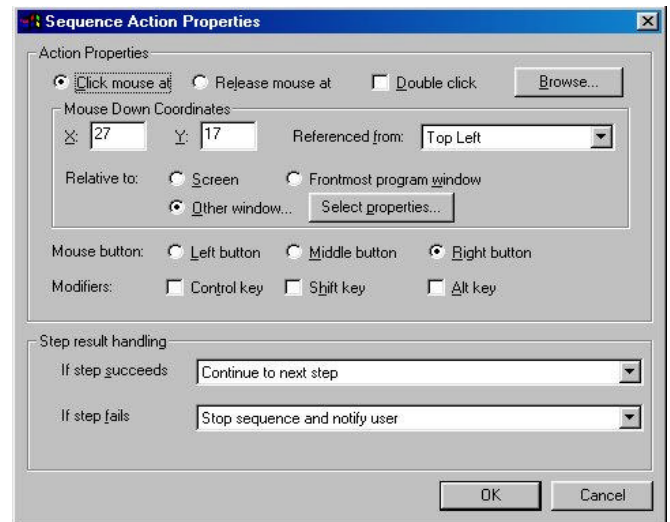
Sequence Action Properties

Action Properties

Click mouse at
Release mouse at
Double click
Browse...

Mouse Down Coordinates

X: 27
Y: 17
Referenced from: Top Left

Relative to:
Screen
Frontmost program window
Other window...
Select properties...

Mouse button:
Left button
Middle button
Right button

Modifiers:
Control key
Shift key
Alt key

Step result handling

If step succeeds
Continue to next step

If step fails
Stop sequence and notify user

OK
Cancel